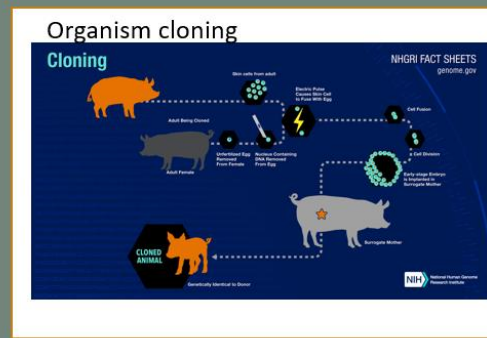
Organism cloning

Cloning

NHGRI FACT SHEETS
genome.gov

Skin cells from adult

Electric Pulse Causes Skin Cell to Fuse With Egg

Cell Fusion

Adult Being Cloned

Unfertilized Egg Removed From Female

Nucleus Containing DNA Removed From Egg

Cell Division

Adult Female

Early-stage Embryo is Implanted in Surrogate Mother

CLONED ANIMAL

Surrogate Mother

Genetically Identical to Donor

NIH National Human Genome Research Institute